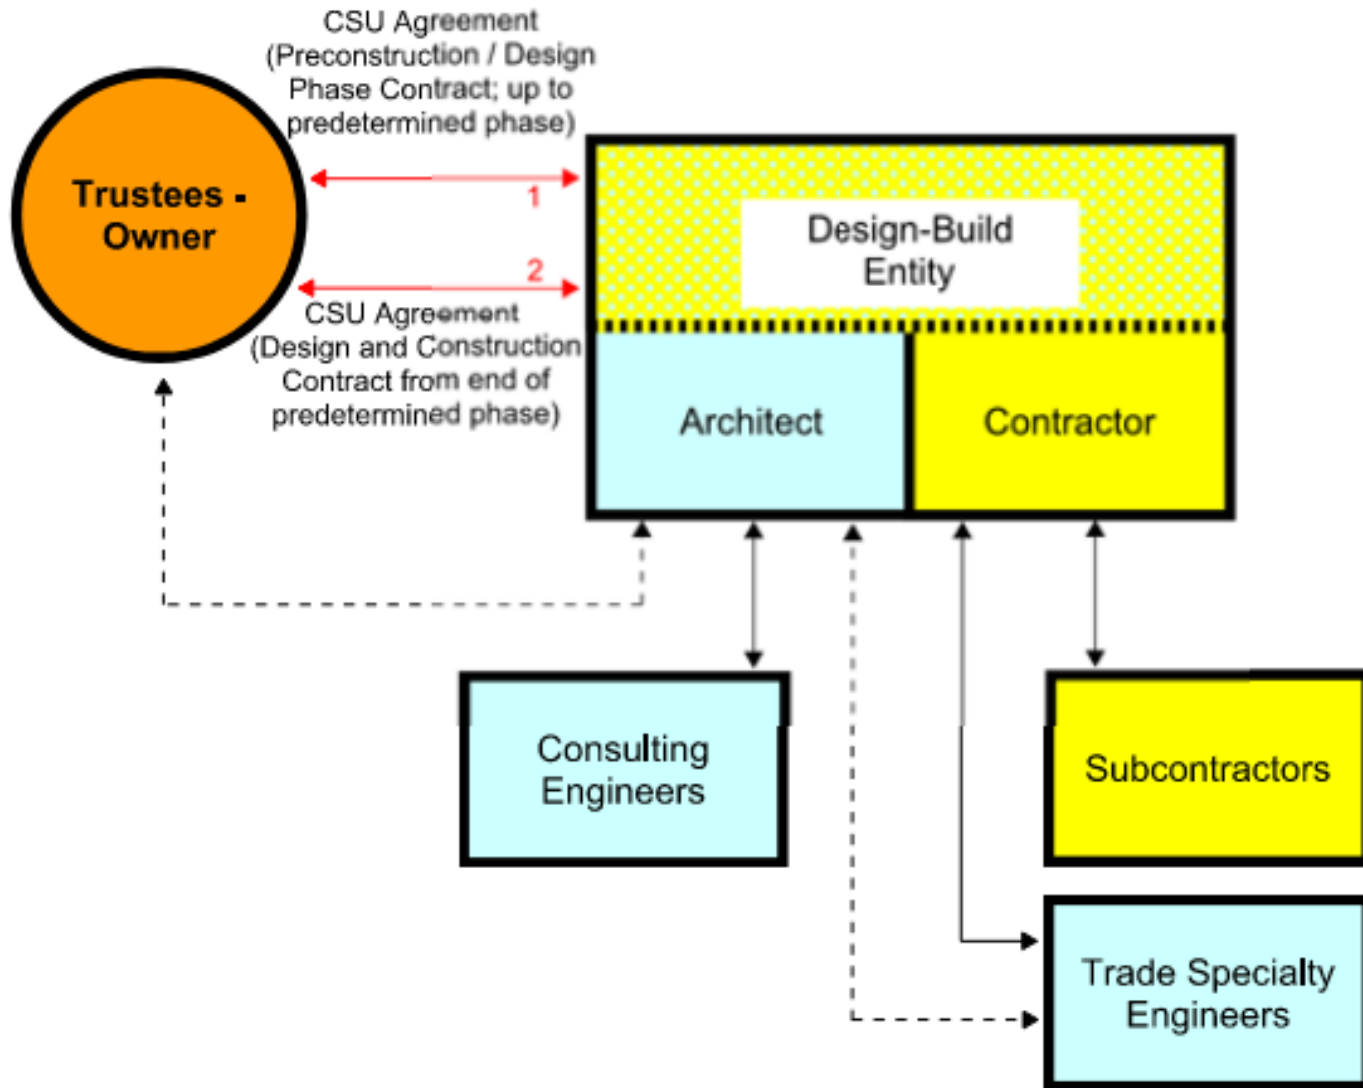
CSU Agreement (Preconstruction / Design Phase Contract; up to predetermined phase)

Trustees - Owner

1

2

CSU Agreement (Design and Construction Contract from end of predetermined phase)

Design-Build Entity

Architect

Contractor

Consulting Engineers

Subcontractors

Trade Specialty Engineers